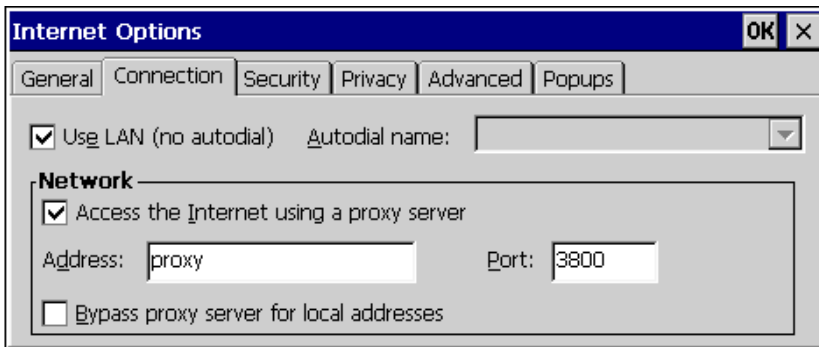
Internet Options

OK ×

General | Connection | Security | Privacy | Advanced | Popups

☑ Use LAN (no autodial) Autodial name:

Network

☑ Access the Internet using a proxy server

Address: proxy Port: 3800

☐ Bypass proxy server for local addresses